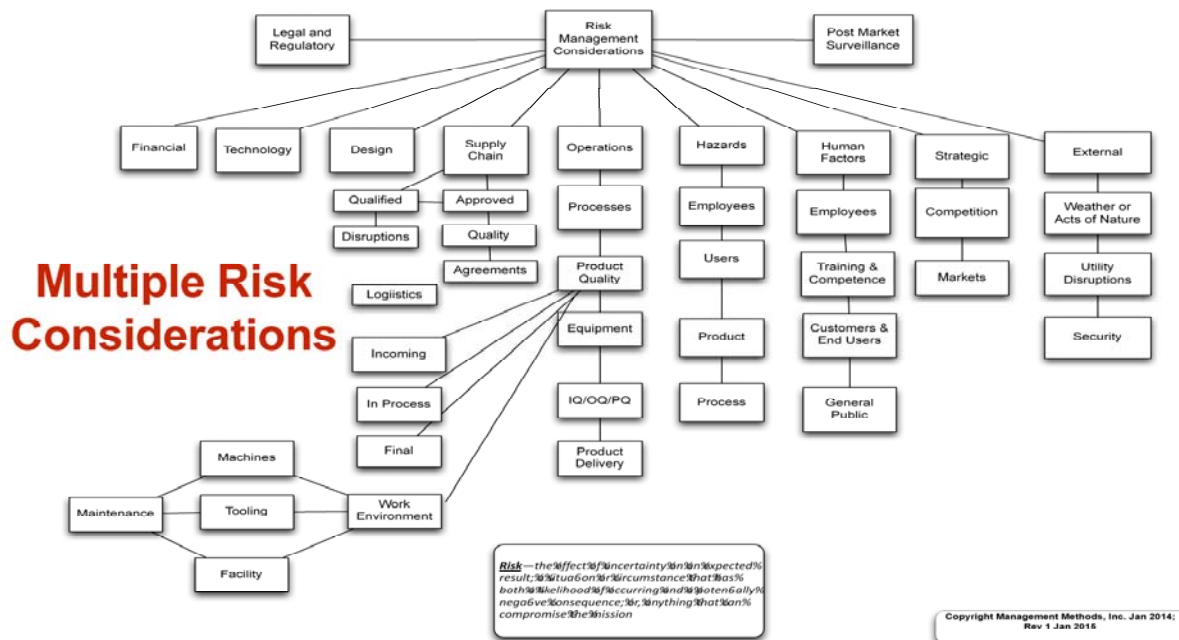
Risk Management Considerations

Legal and Regulatory

Post Market Surveillance

Financial

Technology

Design

Supply Chain

Qualified

Approved

Disruptions

Quality

Agreements

Logiistics

Operations

Processes

Product Quality

Equipment

IQ/OQ/PQ

Product Delivery

Hazards

Employees

Users

Product

Process

Human Factors

Employees

Training & Competence

Customers & End Users

General Public

Strategic

Competition

Markets

External

Weather or Acts of Nature

Utility Disruptions

Security

Multiple Risk Considerations

Incoming

In Process

Final

Machines

Maintenance

Tooling

Work Environment

Facility

Risk—the%effect%of%uncertainty%on%an%expected% result;%a%situa6on%or%circumstance%that%has% both%a%likelihood%of%occurring%and%a%poten6ally% nega6ve%consequence;%or,%anything%that%can% compromise%the%mission

Copyright Management Methods, Inc. Jan 2014; Rev 1 Jan 2015